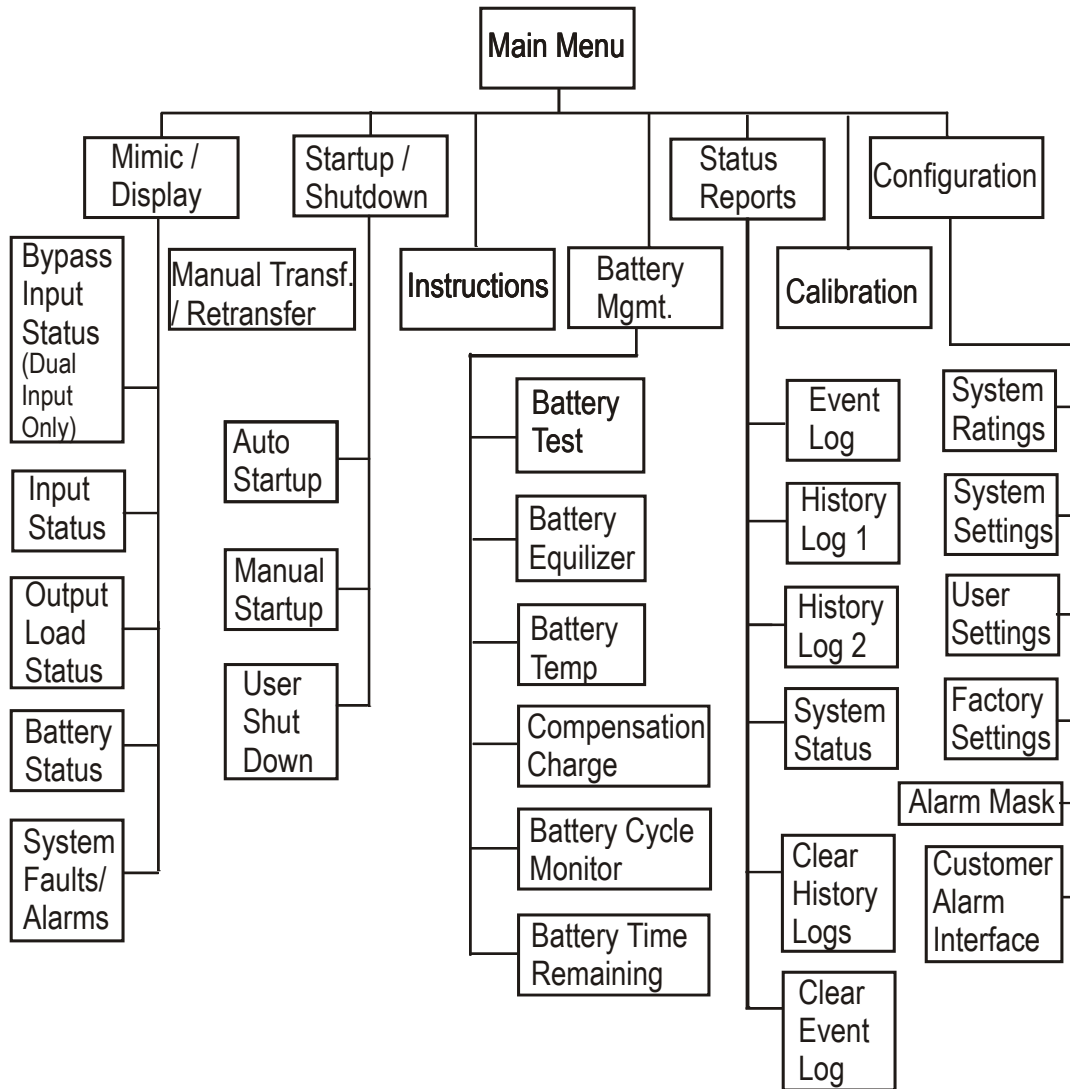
Main Menu

Mimic / Display

Bypass Input Status (Dual Input Only)

Input Status

Output Load Status

Battery Status

System Faults/ Alarms

Startup / Shutdown

Manual Transf. / Retransfer

Auto Startup

Manual Startup

User Shut Down

Instructions

Battery Mgmt.

Battery Test

Battery Equilizer

Battery Temp

Compensation Charge

Battery Cycle Monitor

Battery Time Remaining

Status Reports

Event Log

History Log 1

History Log 2

System Status

Clear History Logs

Clear Event Log

Calibration

Configuration

System Ratings

System Settings

User Settings

Factory Settings

Alarm Mask

Customer Alarm Interface